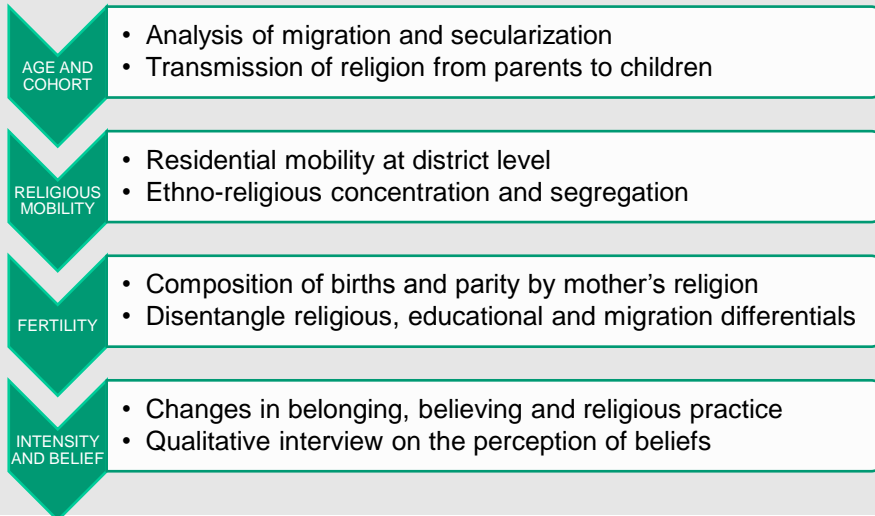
AGE AND COHORT

• Analysis of migration and secularization
• Transmission of religion from parents to children

RELIGIOUS MOBILITY

• Residential mobility at district level
• Ethno-religious concentration and segregation

FERTILITY

• Composition of births and parity by mother’s religion
• Disentangle religious, educational and migration differentials

INTENSITY AND BELIEF

• Changes in belonging, believing and religious practice
• Qualitative interview on the perception of beliefs